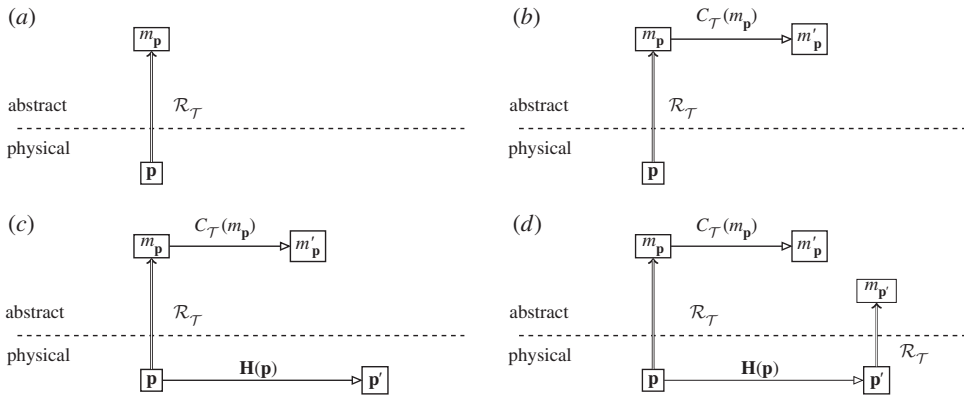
(a)

$m_{\mathbf{p}}$

abstract

$\mathcal{R}_{\mathcal{T}}$

physical

$\mathbf{p}$

(b)

$m_{\mathbf{p}}$

$C_{\mathcal{T}}(m_{\mathbf{p}})$

$m'_{\mathbf{p}}$

abstract

$\mathcal{R}_{\mathcal{T}}$

physical

$\mathbf{p}$

(c)

$m_{\mathbf{p}}$

$C_{\mathcal{T}}(m_{\mathbf{p}})$

$m'_{\mathbf{p}}$

abstract

$\mathcal{R}_{\mathcal{T}}$

physical

$\mathbf{p}$

$\mathbf{H}(\mathbf{p})$

$\mathbf{p}'$

(d)

$m_{\mathbf{p}}$

$C_{\mathcal{T}}(m_{\mathbf{p}})$

$m'_{\mathbf{p}}$

$m_{\mathbf{p}'}$

abstract

$\mathcal{R}_{\mathcal{T}}$

physical

$\mathcal{R}_{\mathcal{T}}$

$\mathbf{p}$

$\mathbf{H}(\mathbf{p})$

$\mathbf{p}'$